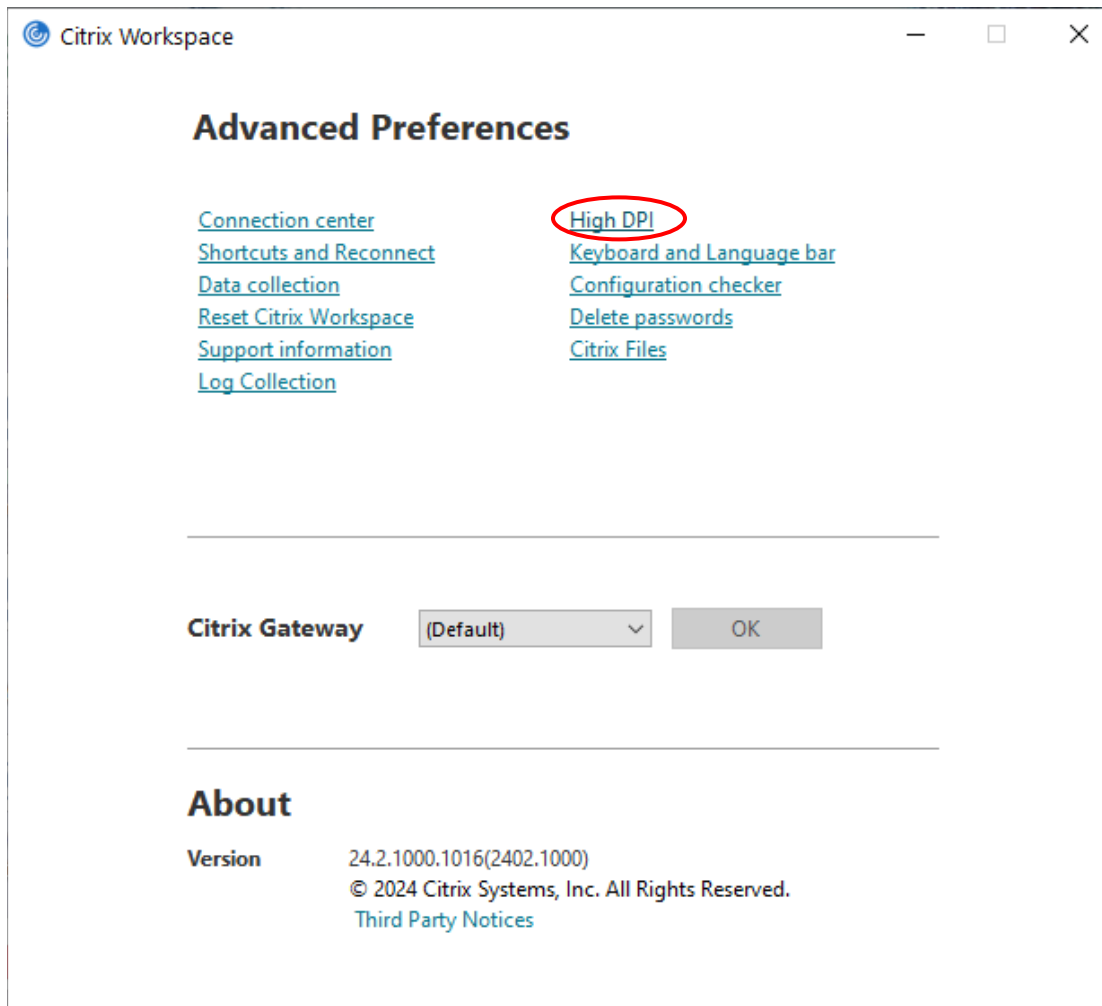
Citrix Workspace

Advanced Preferences

Connection center
Shortcuts and Reconnect
Data collection
Reset Citrix Workspace
Support information
Log Collection

High DPI
Keyboard and Language bar
Configuration checker
Delete passwords
Citrix Files

Citrix Gateway (Default) OK

About

Version 24.2.1000.1016(2402.1000)
© 2024 Citrix Systems, Inc. All Rights Reserved.
Third Party Notices